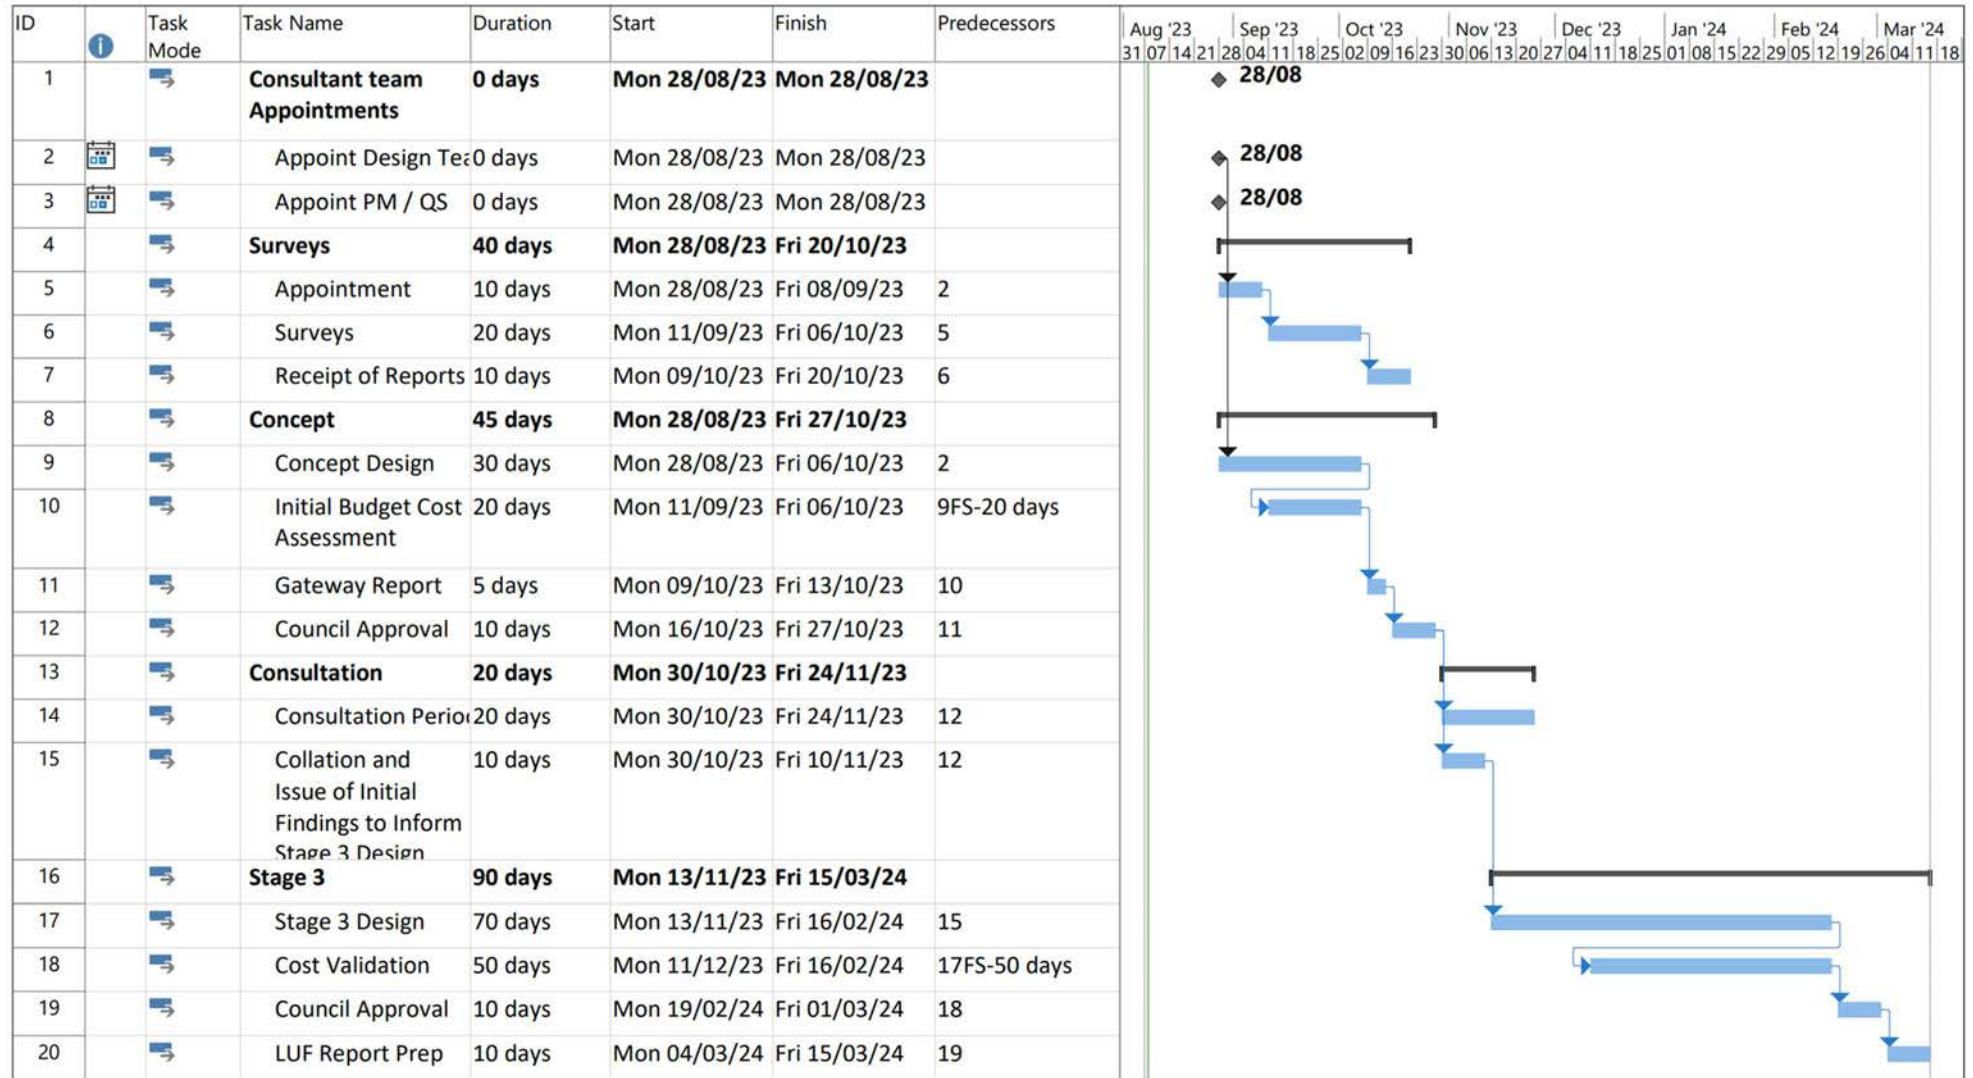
| ID | ⓘ | Task Mode | Task Name | Duration | Start | Finish | Predecessors |
|---|---|---|---|---|---|---|---|
| 1 | | | **Consultant team Appointments** | **0 days** | **Mon 28/08/23** | **Mon 28/08/23** | |
| 2 | | | Appoint Design Tea | 0 days | Mon 28/08/23 | Mon 28/08/23 | |
| 3 | | | Appoint PM / QS | 0 days | Mon 28/08/23 | Mon 28/08/23 | |
| 4 | | | **Surveys** | **40 days** | **Mon 28/08/23** | **Fri 20/10/23** | |
| 5 | | | Appointment | 10 days | Mon 28/08/23 | Fri 08/09/23 | 2 |
| 6 | | | Surveys | 20 days | Mon 11/09/23 | Fri 06/10/23 | 5 |
| 7 | | | Receipt of Reports | 10 days | Mon 09/10/23 | Fri 20/10/23 | 6 |
| 8 | | | **Concept** | **45 days** | **Mon 28/08/23** | **Fri 27/10/23** | |
| 9 | | | Concept Design | 30 days | Mon 28/08/23 | Fri 06/10/23 | 2 |
| 10 | | | Initial Budget Cost Assessment | 20 days | Mon 11/09/23 | Fri 06/10/23 | 9FS-20 days |
| 11 | | | Gateway Report | 5 days | Mon 09/10/23 | Fri 13/10/23 | 10 |
| 12 | | | Council Approval | 10 days | Mon 16/10/23 | Fri 27/10/23 | 11 |
| 13 | | | **Consultation** | **20 days** | **Mon 30/10/23** | **Fri 24/11/23** | |
| 14 | | | Consultation Perio | 20 days | Mon 30/10/23 | Fri 24/11/23 | 12 |
| 15 | | | Collation and Issue of Initial Findings to Inform Stage 3 Design | 10 days | Mon 30/10/23 | Fri 10/11/23 | 12 |
| 16 | | | **Stage 3** | **90 days** | **Mon 13/11/23** | **Fri 15/03/24** | |
| 17 | | | Stage 3 Design | 70 days | Mon 13/11/23 | Fri 16/02/24 | 15 |
| 18 | | | Cost Validation | 50 days | Mon 11/12/23 | Fri 16/02/24 | 17FS-50 days |
| 19 | | | Council Approval | 10 days | Mon 19/02/24 | Fri 01/03/24 | 18 |
| 20 | | | LUF Report Prep | 10 days | Mon 04/03/24 | Fri 15/03/24 | 19 |

Aug '23 Sep '23 Oct '23 Nov '23 Dec '23 Jan '24 Feb '24 Mar '24
31 07 14 21 28 04 11 18 25 02 09 16 23 30 06 13 20 27 04 11 18 25 01 08 15 22 29 05 12 19 26 04 11 18

28/08
28/08
28/08